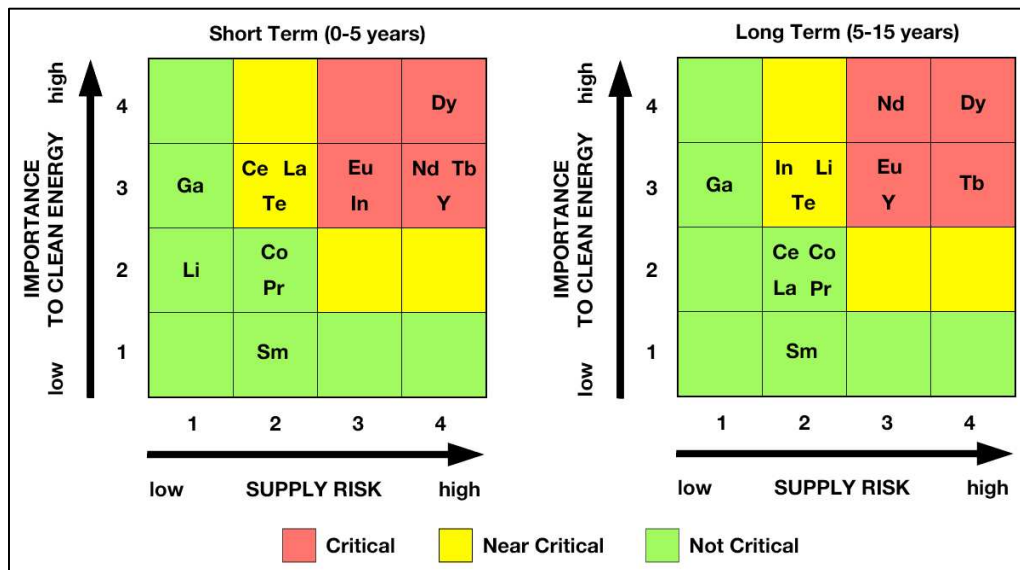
Short Term (0-5 years)

IMPORTANCE TO CLEAN ENERGY

high

low

| | 1 | 2 | 3 | 4 |
|---|---|---|---|---|
| 4 | | | | Dy |
| 3 | Ga | Ce La Te | Eu In | Nd Tb Y |
| 2 | Li | Co Pr | | |
| 1 | | Sm | | |

low SUPPLY RISK high

Long Term (5-15 years)

IMPORTANCE TO CLEAN ENERGY

high

low

| | 1 | 2 | 3 | 4 |
|---|---|---|---|---|
| 4 | | | Nd | Dy |
| 3 | Ga | In Li Te | Eu Y | Tb |
| 2 | | Ce Co La Pr | | |
| 1 | | Sm | | |

low SUPPLY RISK high

Critical Near Critical Not Critical